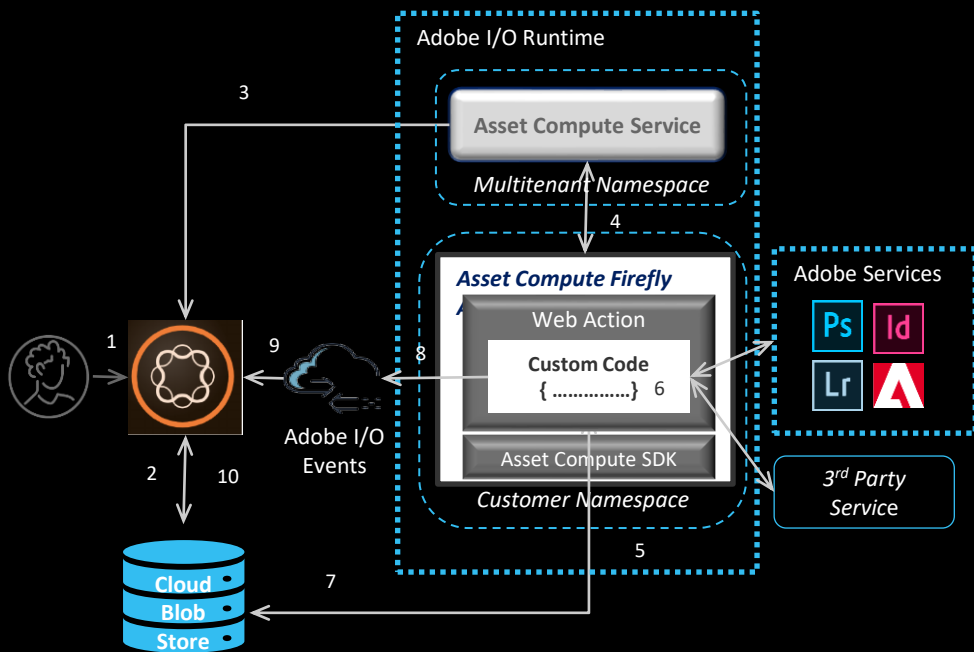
Adobe I/O Runtime

3

Asset Compute Service

Multitenant Namespace

4

Asset Compute Firefly
A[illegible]

Web Action

Custom Code
{ ..............} 6

Asset Compute SDK

Customer Namespace

Adobe Services

Ps Id

Lr

$3^{rd}$ Party Service

1

9

8

Adobe I/O Events

2

10

5

7

Cloud Blob Store